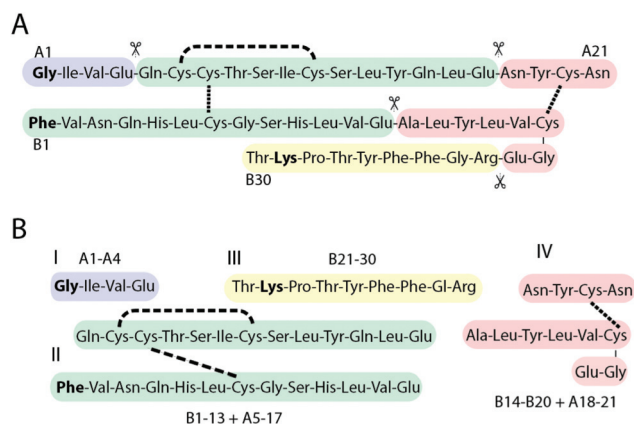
A

A1

A21

Gly-Ile-Val-Glu-Gln-Cys-Cys-Thr-Ser-Ile-Cys-Ser-Leu-Tyr-Gln-Leu-Glu-Asn-Tyr-Cys-Asn

Phe-Val-Asn-Gln-His-Leu-Cys-Gly-Ser-His-Leu-Val-Glu-Ala-Leu-Tyr-Leu-Val-Cys

B1

Thr-Lys-Pro-Thr-Tyr-Phe-Phe-Gly-Arg-Glu-Gly

B30

B

I

A1-A4

Gly-Ile-Val-Glu

III

B21-30

Thr-Lys-Pro-Thr-Tyr-Phe-Phe-Gl-Arg

IV

Asn-Tyr-Cys-Asn

Gln-Cys-Cys-Thr-Ser-Ile-Cys-Ser-Leu-Tyr-Gln-Leu-Glu

II

Phe-Val-Asn-Gln-His-Leu-Cys-Gly-Ser-His-Leu-Val-Glu

Ala-Leu-Tyr-Leu-Val-Cys

Glu-Gly

B1-13 + A5-17

B14-B20 + A18-21